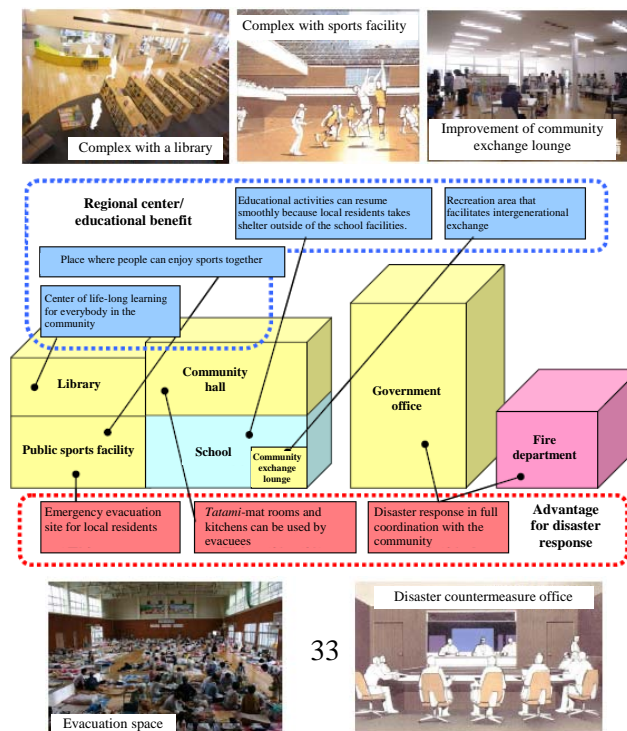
Complex with a library

Complex with sports facility

Improvement of community exchange lounge

Regional center/ educational benefit

Educational activities can resume smoothly because local residents takes shelter outside of the school facilities.

Recreation area that facilitates intergenerational exchange

Place where people can enjoy sports together

Center of life-long learning for everybody in the community

Library

Community hall

Government office

Public sports facility

School

Community exchange lounge

Fire department

Emergency evacuation site for local residents

*Tatami*-mat rooms and kitchens can be used by evacuees

Disaster response in full coordination with the community

Advantage for disaster response

Disaster countermeasure office

33

Evacuation space